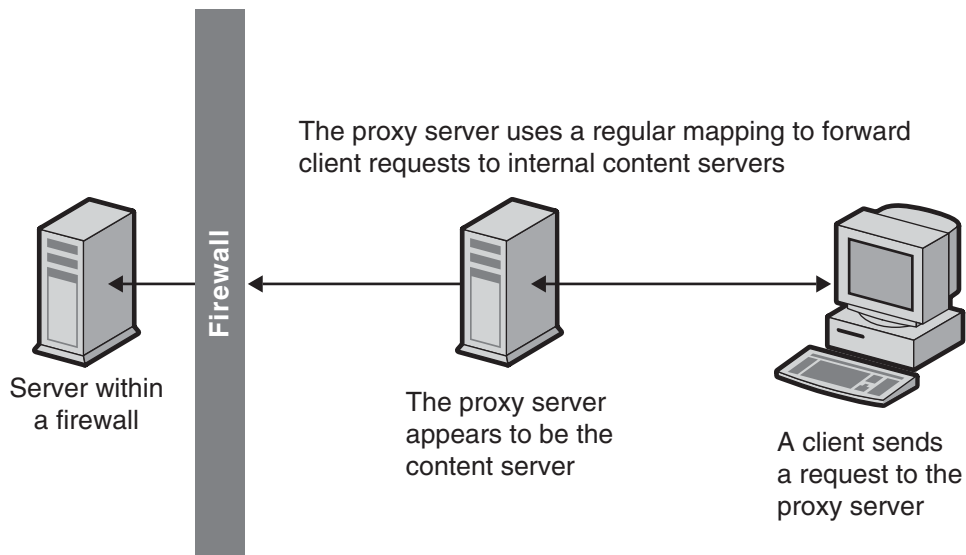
The proxy server uses a regular mapping to forward client requests to internal content servers

Firewall

Server within a firewall

The proxy server appears to be the content server

A client sends a request to the proxy server